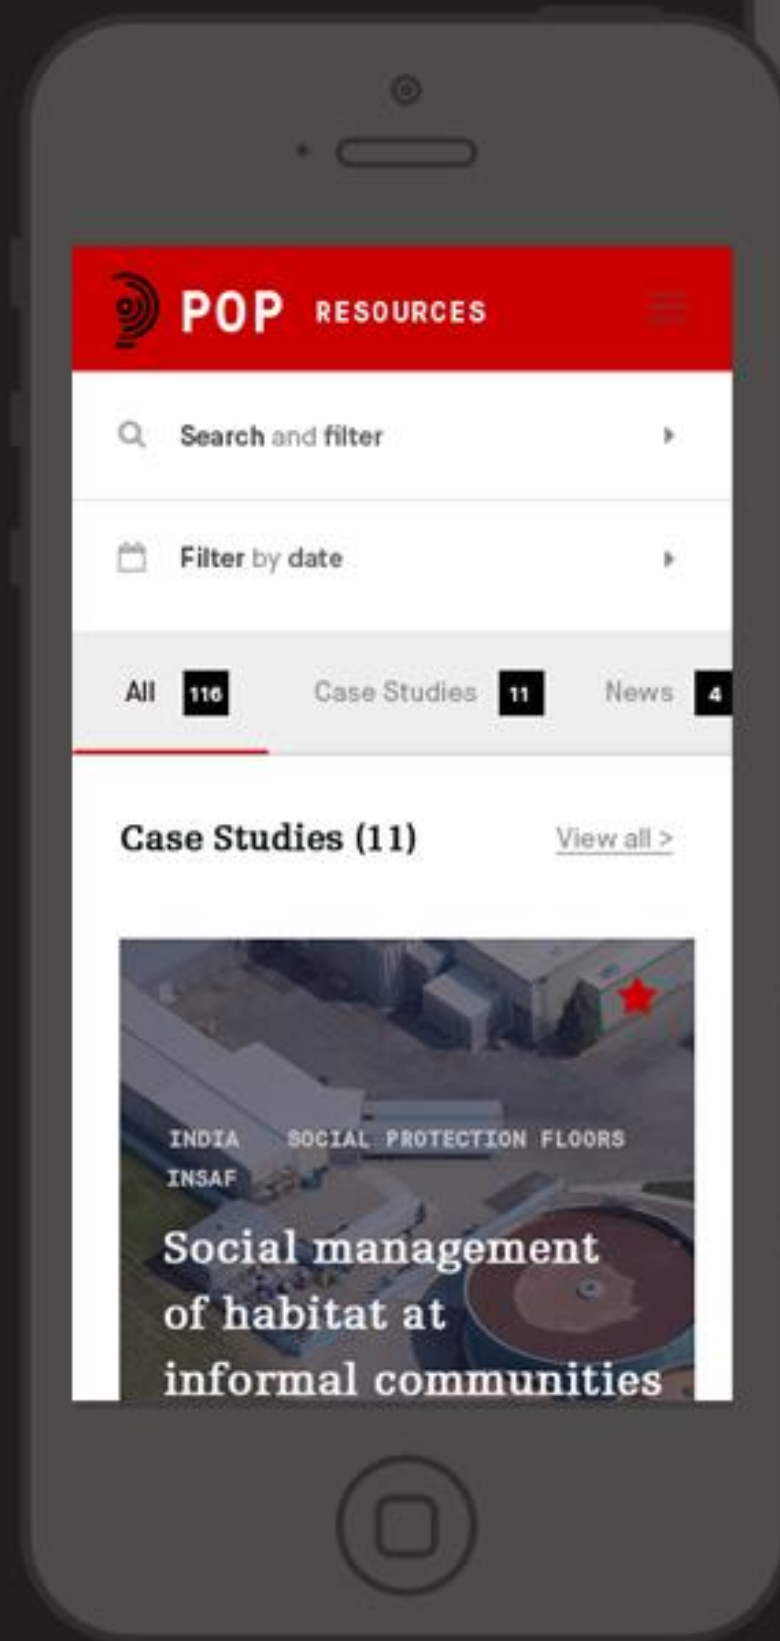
POP RESOURCES

Search and filter

Filter by date

All 116 Case Studies 11 News 4

Case Studies (11)

View all >

INDIA SOCIAL PROTECTION FLOORS INSAF

Social management of habitat at informal communities